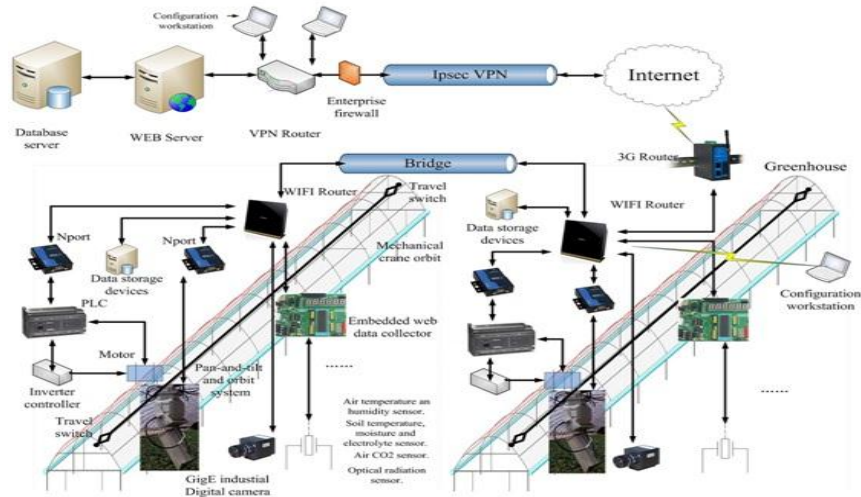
Configuration workstation

Database server

WEB Server

VPN Router

Enterprise firewall

Ipsec VPN

Internet

3G Router

Bridge

Greenhouse

WIFI Router

Travel switch

Nport

Data storage devices

Nport

Mechanical crane orbit

Data storage devices

WIFI Router

Configuration workstation

PLC

Embedded web data collector

Motor

Pan-and-tilt and orbit system

Inverter controller

......

Travel switch

Air temperature an humidity sensor.
Soil temperature, moisture and electrolyte sensor.
Air CO2 sensor.
Optical radiation sensor.

......

GigE industial Digital camera